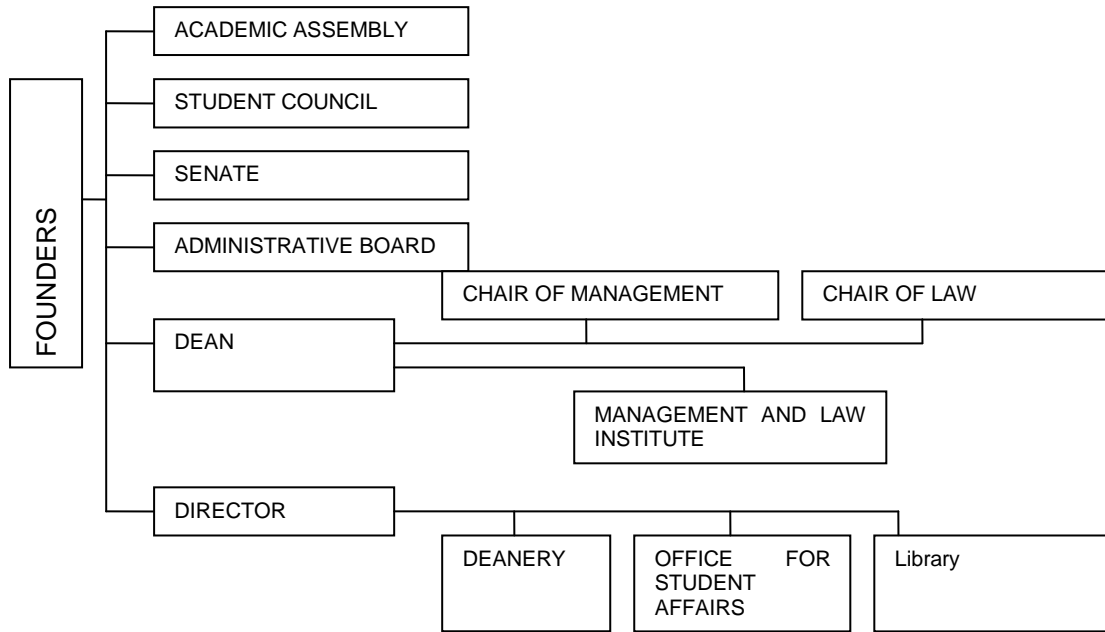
FOUNDERS

ACADEMIC ASSEMBLY

STUDENT COUNCIL

SENATE

ADMINISTRATIVE BOARD

CHAIR OF MANAGEMENT

CHAIR OF LAW

DEAN

MANAGEMENT AND LAW INSTITUTE

DIRECTOR

DEANERY

OFFICE FOR STUDENT AFFAIRS

Library